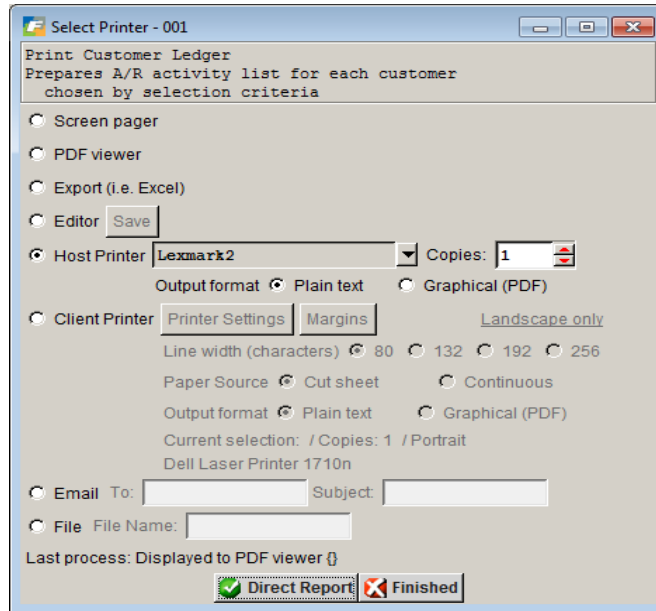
Select Printer - 001

Print Customer Ledger
Prepares A/R activity list for each customer
chosen by selection criteria

Screen pager

PDF viewer

Export (i.e. Excel)

Editor Save

Host Printer Lexmark2 Copies: 1

Output format Plain text Graphical (PDF)

Client Printer Printer Settings Margins Landscape only

Line width (characters) 80 132 192 256

Paper Source Cut sheet Continuous

Output format Plain text Graphical (PDF)

Current selection: / Copies: 1 / Portrait

Dell Laser Printer 1710n

Email To: Subject:

File File Name:

Last process: Displayed to PDF viewer {}

Direct Report Finished